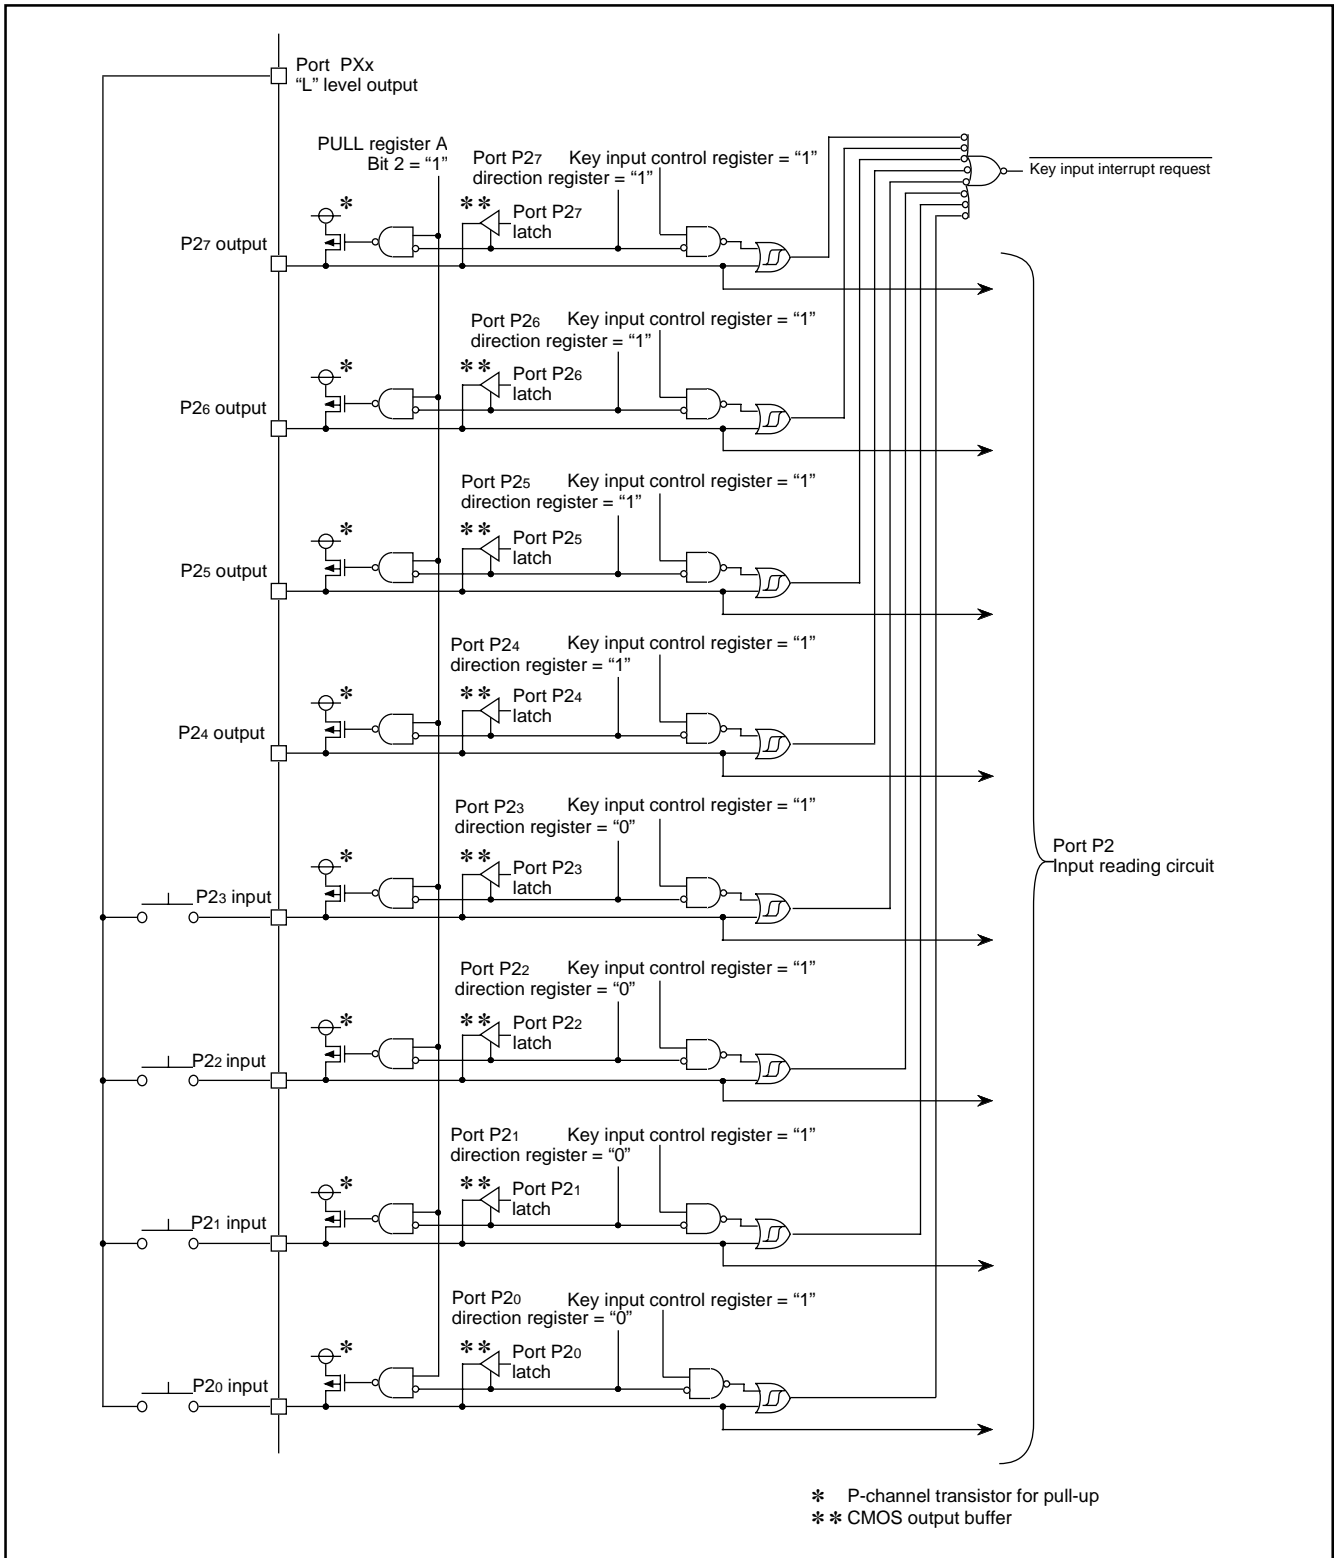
Port PXx
"L" level output

PULL register A
Bit 2 = "1"

Port P2$_7$
direction register = "1"

Key input control register = "1"

$\overline{\text{Key input interrupt request}}$

✻

✻✻

Port P2$_7$
latch

P2$_7$ output

Port P2$_6$
direction register = "1"

Key input control register = "1"

✻

✻✻

Port P2$_6$
latch

P2$_6$ output

Port P2$_5$
direction register = "1"

Key input control register = "1"

✻

✻✻

Port P2$_5$
latch

P2$_5$ output

Port P2$_4$
direction register = "1"

Key input control register = "1"

✻

✻✻

Port P2$_4$
latch

P2$_4$ output

Port P2$_3$
direction register = "0"

Key input control register = "1"

✻

✻✻

Port P2$_3$
latch

P2$_3$ input

Port P2
Input reading circuit

Port P2$_2$
direction register = "0"

Key input control register = "1"

✻

✻✻

Port P2$_2$
latch

P2$_2$ input

Port P2$_1$
direction register = "0"

Key input control register = "1"

✻

✻✻

Port P2$_1$
latch

P2$_1$ input

Port P2$_0$
direction register = "0"

Key input control register = "1"

✻

✻✻

Port P2$_0$
latch

P2$_0$ input

✻ P-channel transistor for pull-up
✻✻ CMOS output buffer